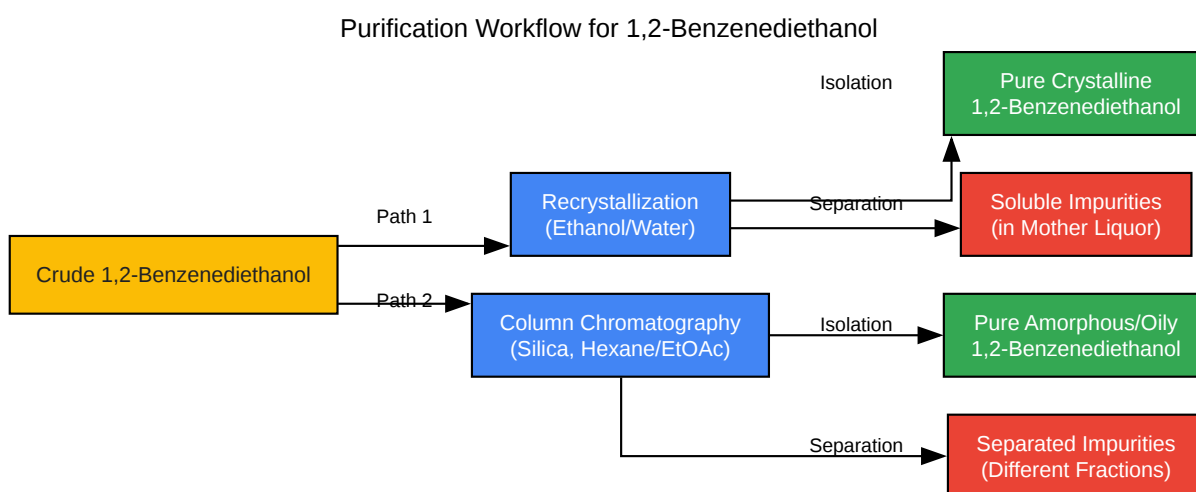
Purification Workflow for 1,2-Benzenediethanol

Isolation

Pure Crystalline 1,2-Benzenediethanol

Path 1

Recrystallization (Ethanol/Water)

Separation

Soluble Impurities (in Mother Liquor)

Crude 1,2-Benzenediethanol

Path 2

Column Chromatography (Silica, Hexane/EtOAc)

Isolation

Pure Amorphous/Oily 1,2-Benzenediethanol

Separation

Separated Impurities (Different Fractions)